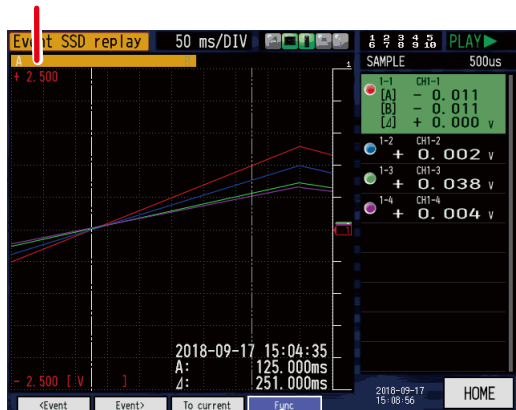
Event SSD replay
50 ms/DIV
1 2 3 4 5
6 7 8 9 10
PLAY▶
A
SAMPLE
500us
+ 2.500
1
1-1
CH1-1
[A] − 0.011
[B] − 0.011
[Δ] + 0.000 V
1-2
CH1-2
+ 0.002 V
1-3
CH1-3
+ 0.038 V
1-4
CH1-4
+ 0.004 V
2018-09-17 15:04:35
A: 125.000ms
Δ: 251.000ms
− 2.500 [V]
2018-09-17
15:08:56
HOME
<Event
Event>
To current
Func